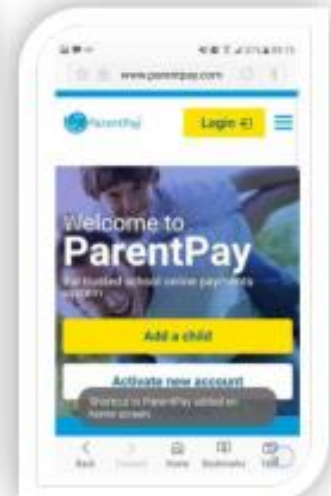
www.parentpay.com

ParentPay

Login

Welcome to ParentPay

For trusted school online payments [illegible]

Add a child

Activate new account

Shortcut to ParentPay added on Home screen.

Back Forward Home Bookmarks Tabs